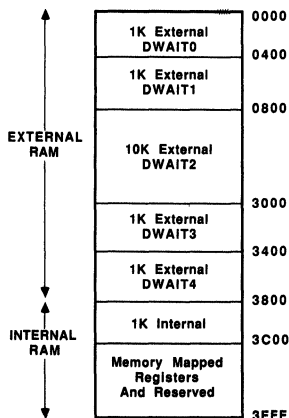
EXTERNAL RAM

INTERNAL RAM

1K External DWAIT0

1K External DWAIT1

10K External DWAIT2

1K External DWAIT3

1K External DWAIT4

1K Internal

Memory Mapped Registers And Reserved

0000

0400

0800

3000

3400

3800

3C00

3FFF